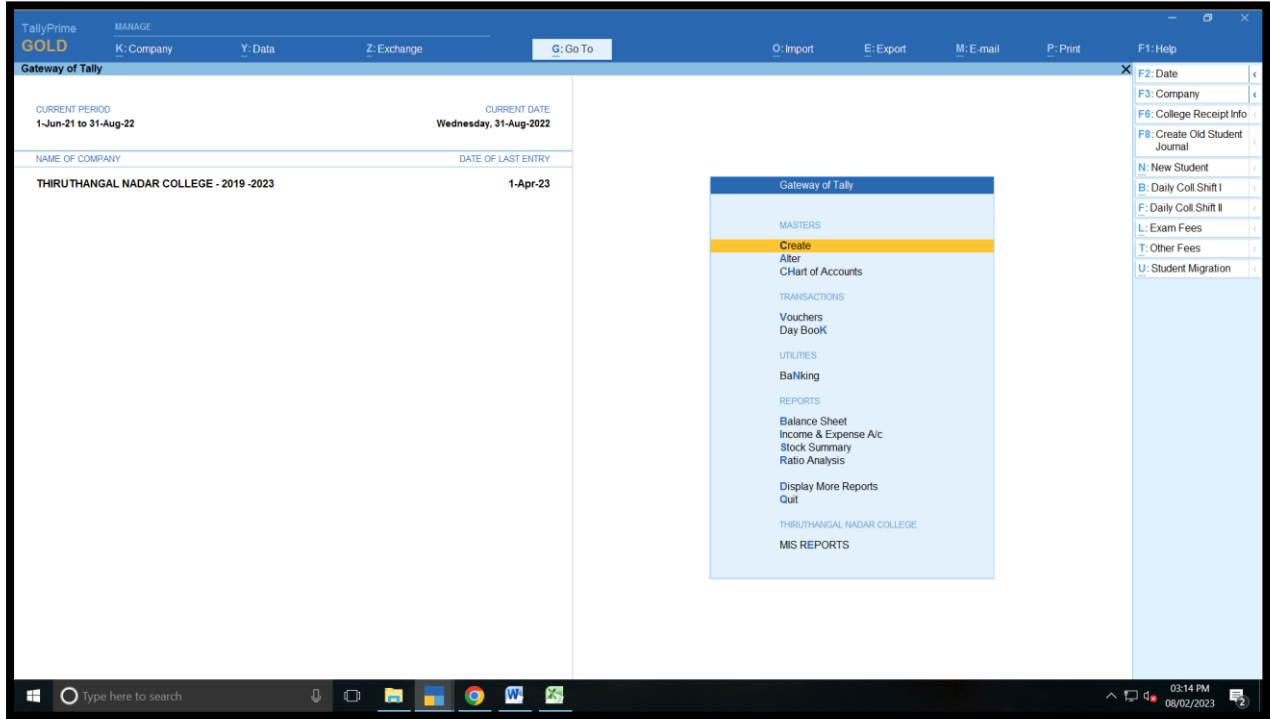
TallyPrime
GOLD
MANAGE
K: Company
Y: Data
Z: Exchange
G: Go To
O: Import
E: Export
M: E-mail
P: Print
F1: Help

Gateway of Tally

CURRENT PERIOD
1-Jun-21 to 31-Aug-22

CURRENT DATE
Wednesday, 31-Aug-2022

NAME OF COMPANY
DATE OF LAST ENTRY

THIRUTHANGAL NADAR COLLEGE - 2019 -2023
1-Apr-23

Gateway of Tally

MASTERS
Create
Alter
CHart of Accounts

TRANSACTIONS
Vouchers
Day BooK

UTILITIES
BaNking

REPORTS
Balance Sheet
Income & Expense A/c
Stock Summary
Ratio Analysis

Display More Reports
Quit

THIRUTHANGAL NADAR COLLEGE
MIS REPORTS

F2: Date
F3: Company
F6: College Receipt Info
F8: Create Old Student Journal
N: New Student
B: Daily Coll.Shift I
F: Daily Coll.Shift II
L: Exam Fees
T: Other Fees
U: Student Migration

Type here to search
03:14 PM
08/02/2023
2